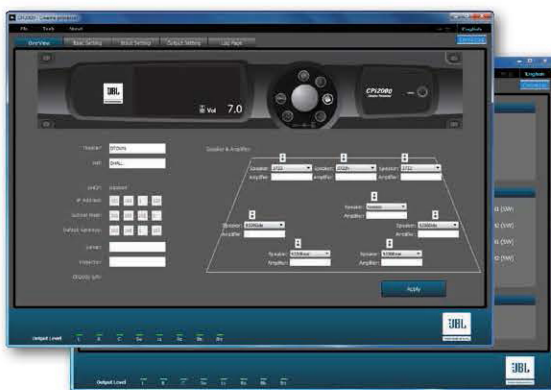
File Tools About
English
OverView Basic Setting Input Setting Output Setting Log Page
JBL
Vol 7.0
CPi2000
Theater: STDVN
Hall: SHALL
DHCP: Enabled
IP Address:
Subnet Mask:
Default Gateway:
Server:
Projector:
Speaker & Amplifier
Speaker: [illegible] Amplifier:
Speaker: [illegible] Amplifier:
Speaker: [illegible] Amplifier:
Speaker: Amplifier:
Speaker: Amplifier:
Speaker: Amplifier:
Speaker: Amplifier:
Speaker: Amplifier:
Apply
Output Level L R C Sw Ls Rs Bls Brs
JBL
English
(SW)
(SW)
(SW)
(SW)
Output Level L R C Sw Ls Rs Bls Brs
JBL